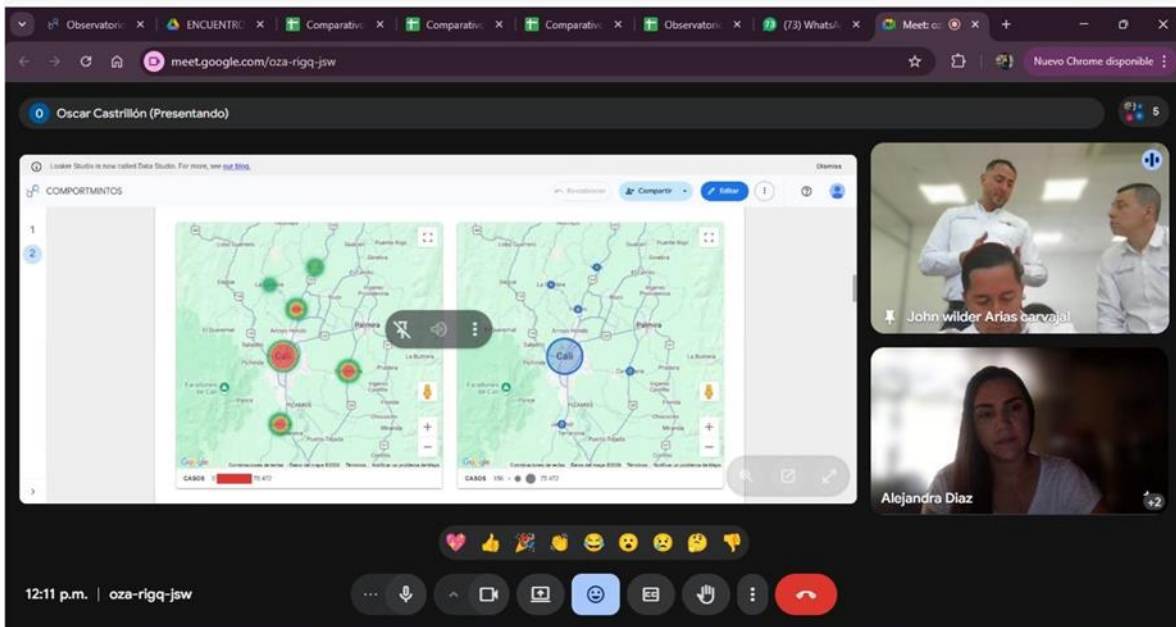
Observatorio ENCUENTRO Comparativo Comparativo Comparativo Observatorio (73) WhatsA Meet: oz

meet.google.com/oza-rigq-jsw

Nuevo Chrome disponible

O Oscar Castrillón (Presentando)

5

Looker Studio is now called Data Studio. For more, see our blog. Dismiss

COMPORTMINTOS

Compartir Editar

1
2

Palmira
Cali

Palmira
Cali

CASOS 75.472

CASOS 75.472

John wilder Arias carvajal

Alejandra Diaz

+2

12:11 p.m. | oza-rigq-jsw